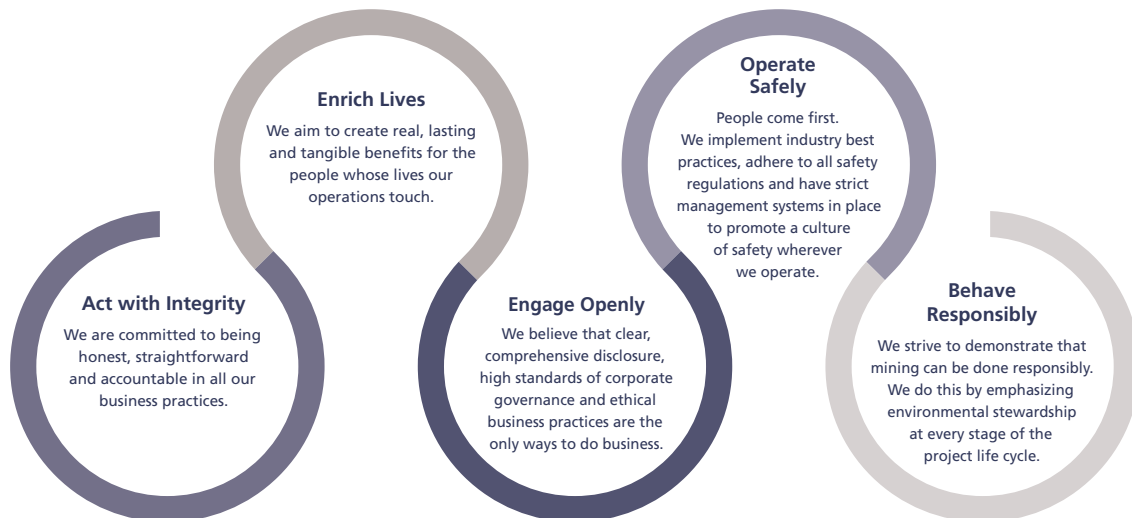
Enrich Lives

We aim to create real, lasting and tangible benefits for the people whose lives our operations touch.

Operate Safely

People come first. We implement industry best practices, adhere to all safety regulations and have strict management systems in place to promote a culture of safety wherever we operate.

Act with Integrity

We are committed to being honest, straightforward and accountable in all our business practices.

Engage Openly

We believe that clear, comprehensive disclosure, high standards of corporate governance and ethical business practices are the only ways to do business.

Behave Responsibly

We strive to demonstrate that mining can be done responsibly. We do this by emphasizing environmental stewardship at every stage of the project life cycle.